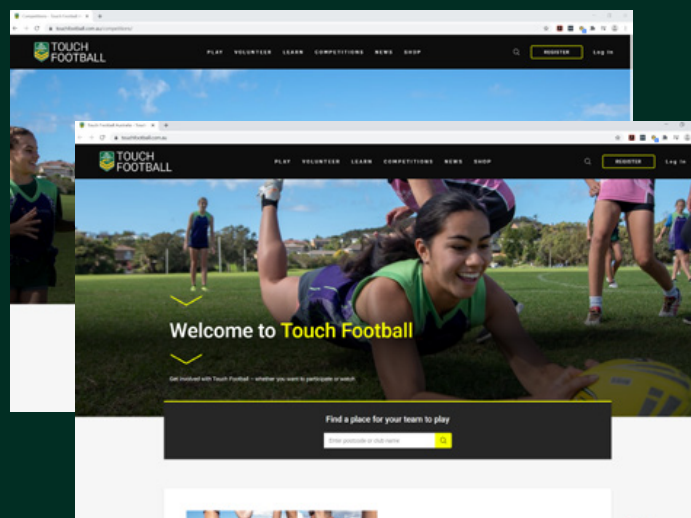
TOUCH FOOTBALL

PLAY VOLUNTEER LEARN COMPETITIONS NEWS SHOP

REGISTER Log In

TOUCH FOOTBALL

PLAY VOLUNTEER LEARN COMPETITIONS NEWS SHOP

REGISTER Log In

Welcome to Touch Football

Get involved with Touch Football – whether you want to participate or watch

Find a place for your team to play

Enter postcode or club name